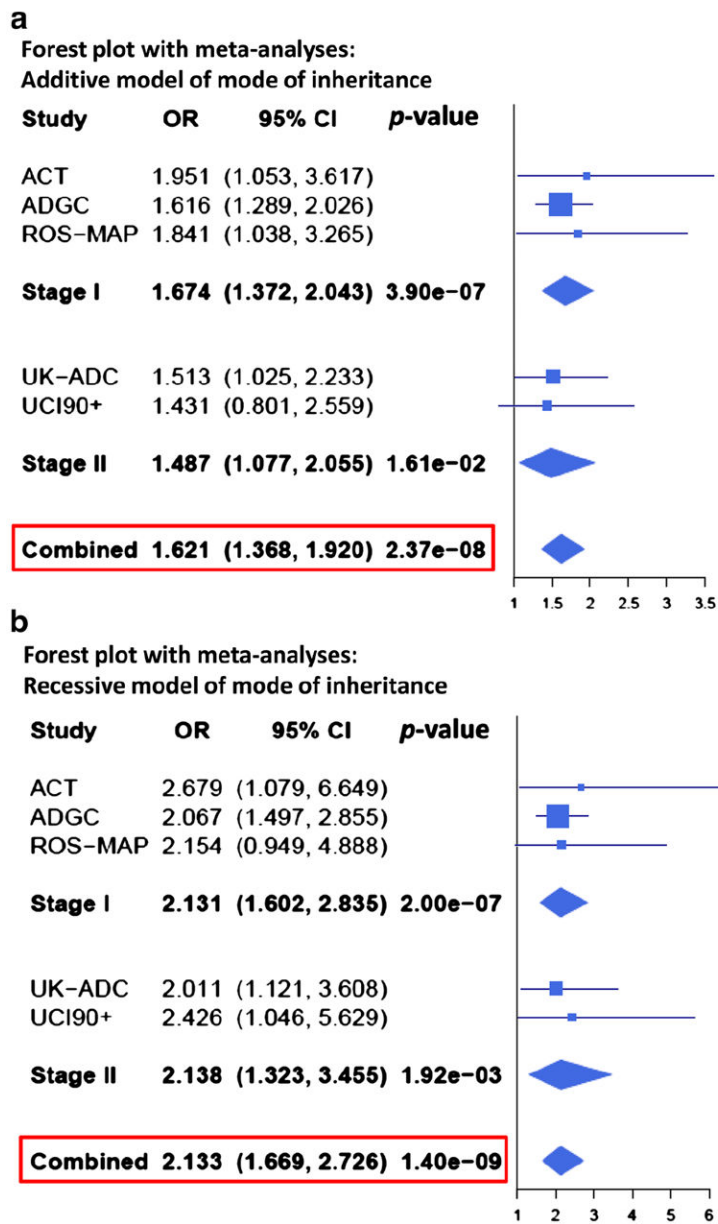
a

Forest plot with meta-analyses:
Additive model of mode of inheritance

| Study | OR | 95% CI | *p*-value |
|---|---|---|---|
| ACT | 1.951 | (1.053, 3.617) | |
| ADGC | 1.616 | (1.289, 2.026) | |
| ROS-MAP | 1.841 | (1.038, 3.265) | |
| **Stage I** | **1.674** | **(1.372, 2.043)** | **3.90e-07** |
| UK-ADC | 1.513 | (1.025, 2.233) | |
| UCI90+ | 1.431 | (0.801, 2.559) | |
| **Stage II** | **1.487** | **(1.077, 2.055)** | **1.61e-02** |
| **Combined** | **1.621** | **(1.368, 1.920)** | **2.37e-08** |

1 1.5 2 2.5 3 3.5

b

Forest plot with meta-analyses:
Recessive model of mode of inheritance

| Study | OR | 95% CI | *p*-value |
|---|---|---|---|
| ACT | 2.679 | (1.079, 6.649) | |
| ADGC | 2.067 | (1.497, 2.855) | |
| ROS-MAP | 2.154 | (0.949, 4.888) | |
| **Stage I** | **2.131** | **(1.602, 2.835)** | **2.00e-07** |
| UK-ADC | 2.011 | (1.121, 3.608) | |
| UCI90+ | 2.426 | (1.046, 5.629) | |
| **Stage II** | **2.138** | **(1.323, 3.455)** | **1.92e-03** |
| **Combined** | **2.133** | **(1.669, 2.726)** | **1.40e-09** |

1 2 3 4 5 6